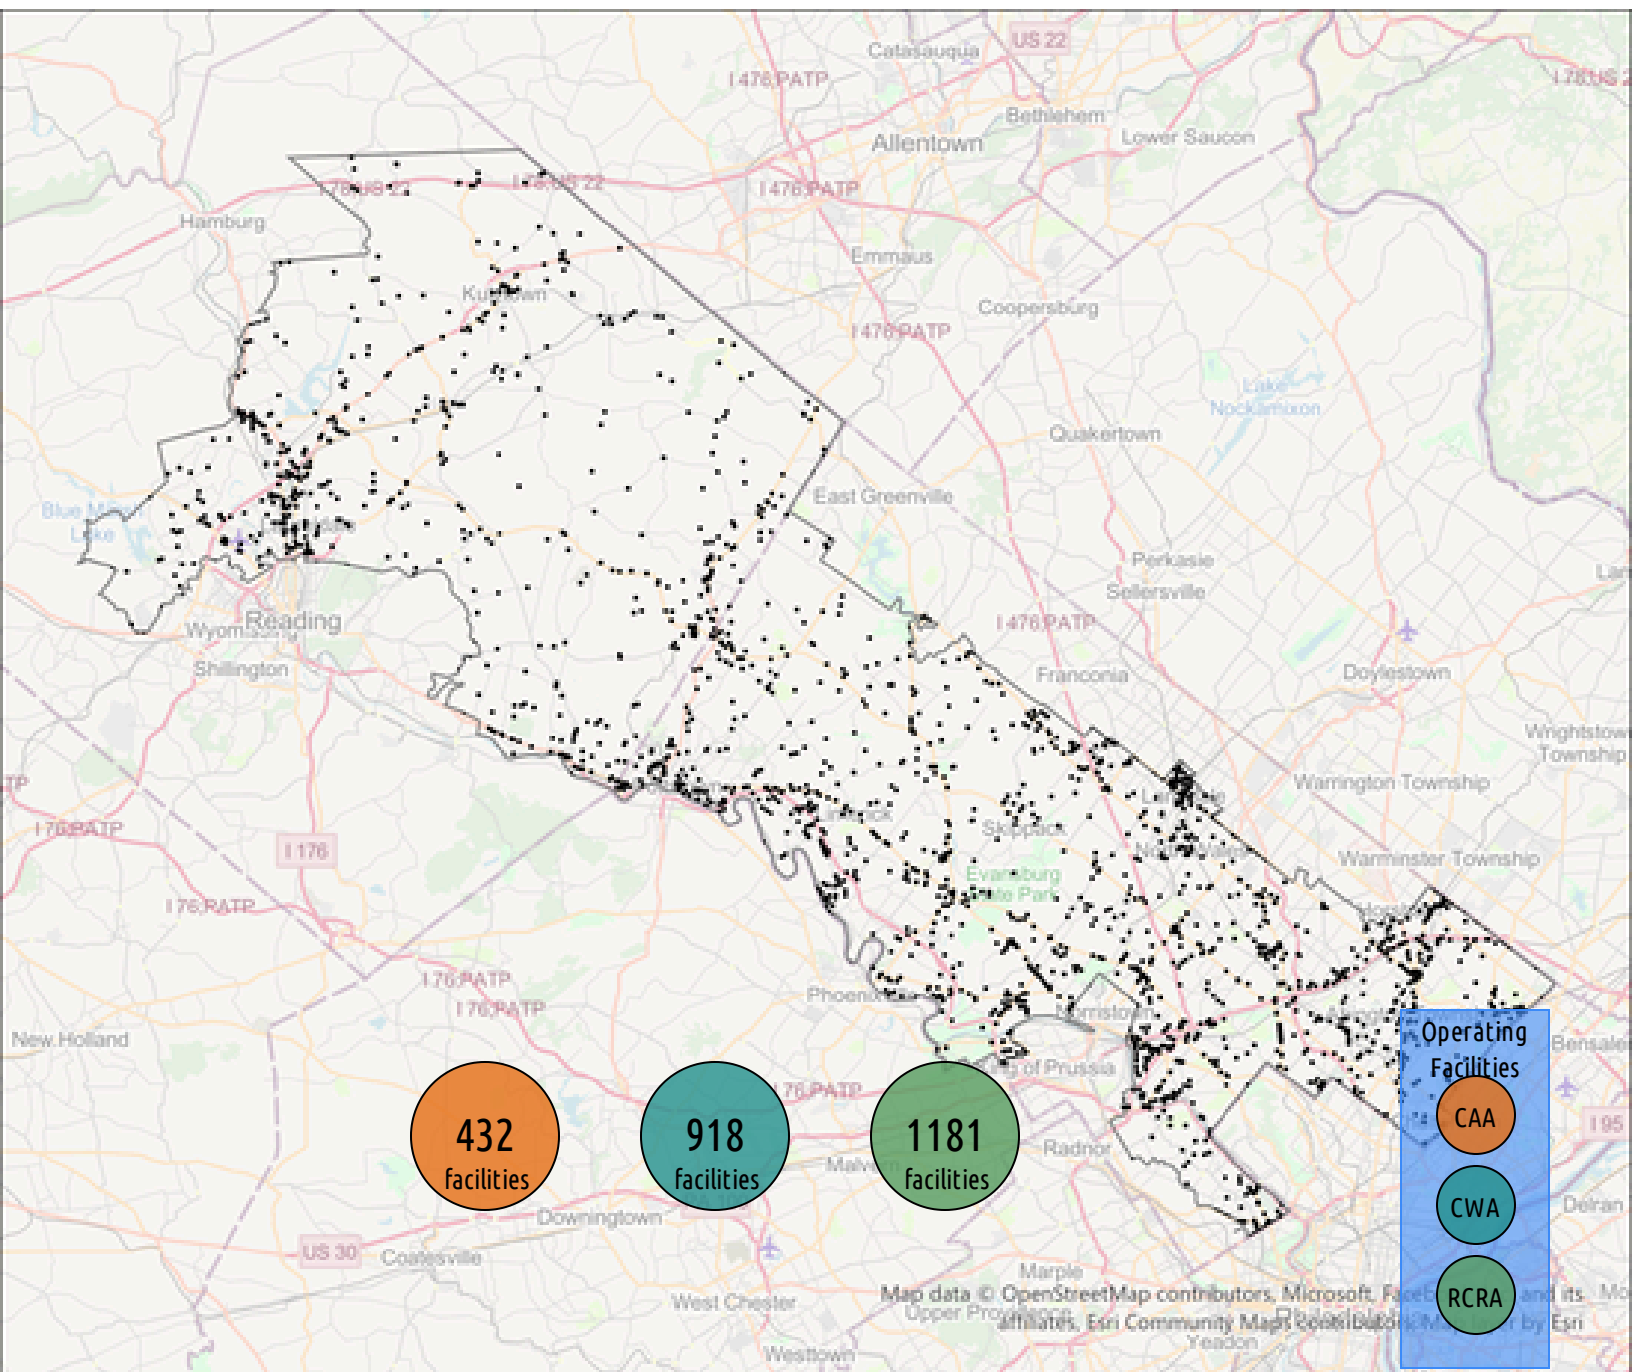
Catasauqua
US 22
I 476 PATP
I 78 US 2
Bethlehem
Allentown
Lower Saucon
I 78 US 22
I 476 PATP
Hamburg
Emmaus
Kutztown
Coopersburg
I 476 PATP
Lake Nockamixon
Quakertown
East Greenville
Blue Marsh Lake
Perkasie
Sellersville
Reading
Wyomissing
I 476 PATP
Shillington
Franconia
Doylestown
Wrightstown Township
Warrington Township
I 76 PATP
I 176
Skippack
Warminster Township
Evansburg State Park
I 76 PATP
I 76 PATP
I 76 PATP
Phoenixville
New Holland
Norristown
of Prussia
Operating Facilities
Bensalem
I 76 PATP
432 facilities
918 facilities
1181 facilities
CAA
I 95
Radnor
Malvern
CWA
Delran
Downingtown
US 30
Coatesville
Marple
RCRA
Map data © OpenStreetMap contributors, Microsoft, Faceb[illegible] and its affiliates, Esri Community Maps contributors, Map layer by Esri
Upper Providence
Yeadon
West Chester
Westtown